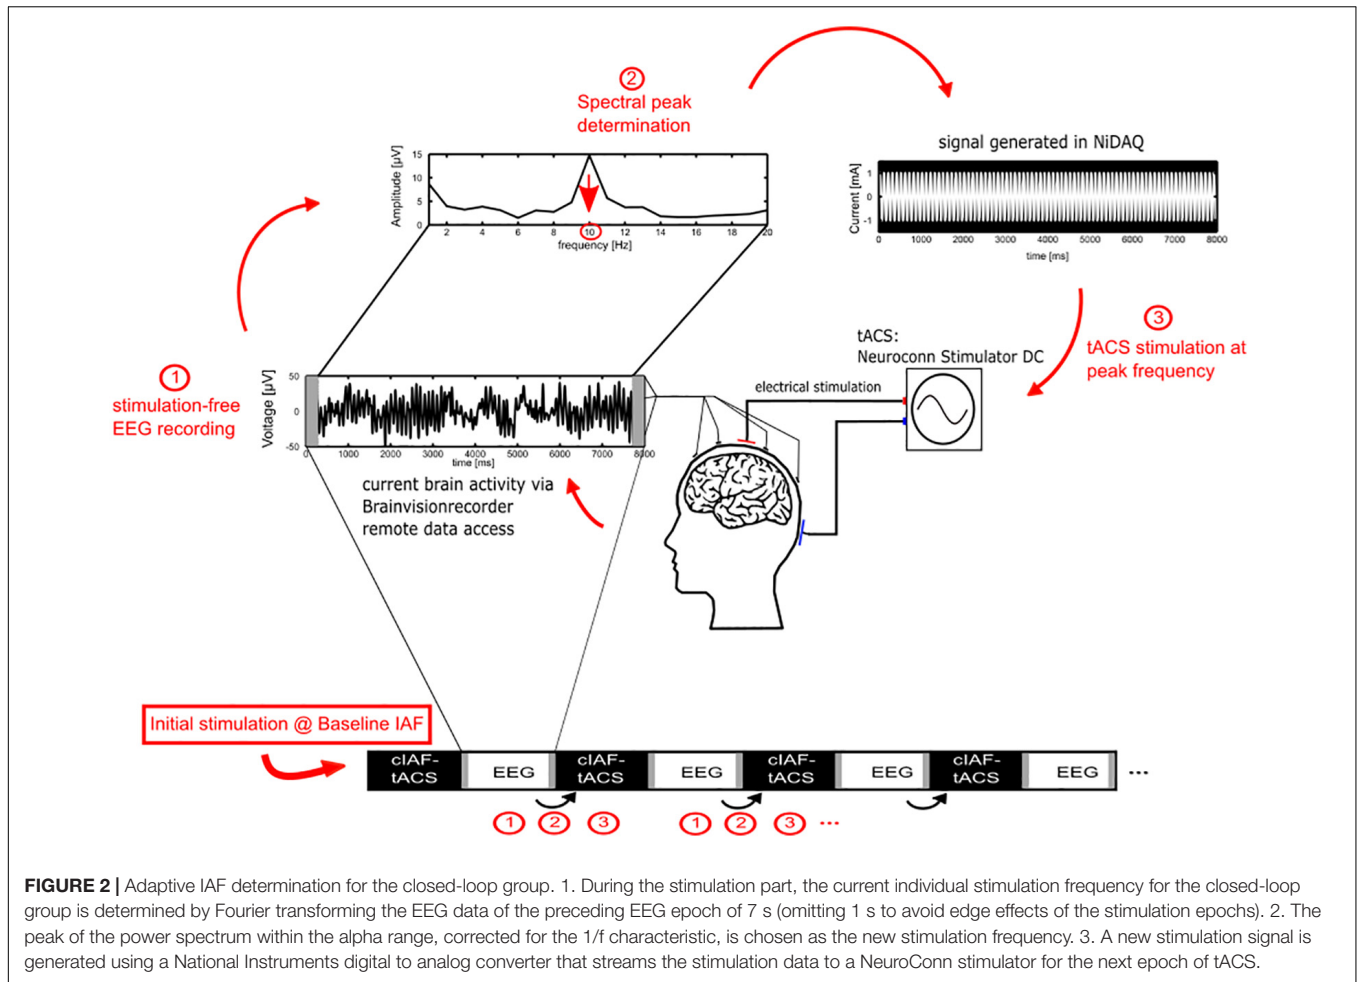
2
Spectral peak determination

Amplitude [µV]
15
10
5
0
2 4 6 8 10 12 14 16 18 20
frequency [Hz]

signal generated in NiDAQ

Current [mA]
1
0
-1
0 1000 2000 3000 4000 5000 6000 7000 8000
time [ms]

1
stimulation-free EEG recording

Voltage [µV]
50
0
-50
0 1000 2000 3000 4000 5000 6000 7000 8000
time [ms]

current brain activity via Brainvisionrecorder remote data access

tACS:
Neuroconn Stimulator DC

electrical stimulation

3
tACS stimulation at peak frequency

Initial stimulation @ Baseline IAF

| cIAF-tACS | EEG | cIAF-tACS | EEG | cIAF-tACS | EEG | cIAF-tACS | EEG | ... |

1 2 3 1 2 3 ...

**FIGURE 2 |** Adaptive IAF determination for the closed-loop group. 1. During the stimulation part, the current individual stimulation frequency for the closed-loop group is determined by Fourier transforming the EEG data of the preceding EEG epoch of 7 s (omitting 1 s to avoid edge effects of the stimulation epochs). 2. The peak of the power spectrum within the alpha range, corrected for the 1/f characteristic, is chosen as the new stimulation frequency. 3. A new stimulation signal is generated using a National Instruments digital to analog converter that streams the stimulation data to a NeuroConn stimulator for the next epoch of tACS.